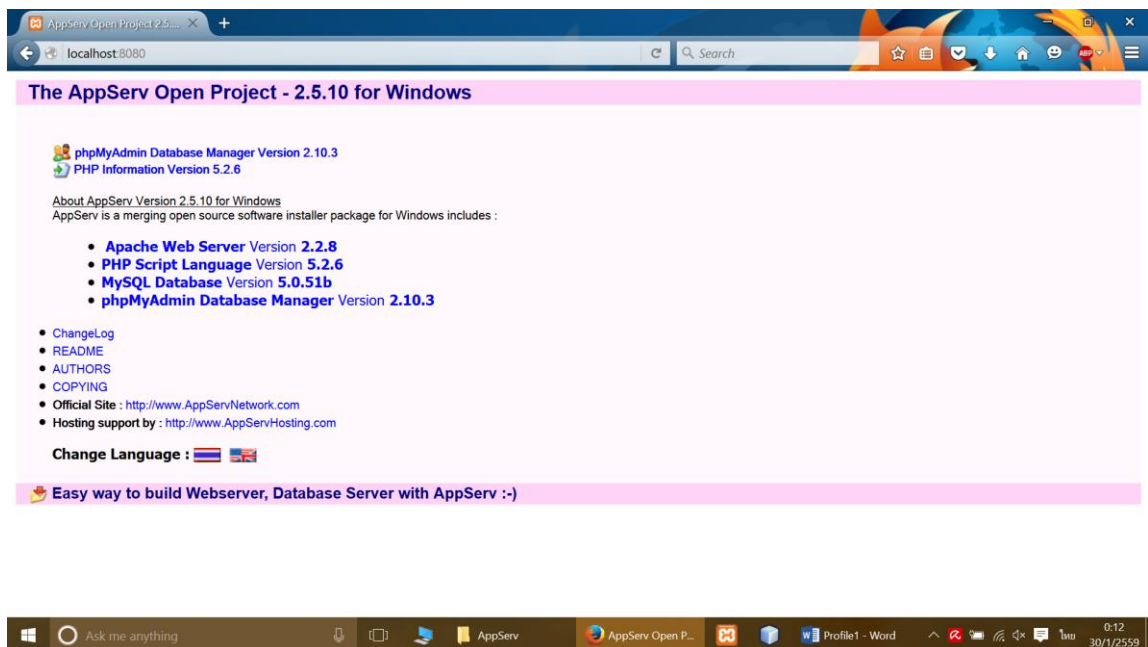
AppServ Open Project 2.5....

localhost:8080

Search

The AppServ Open Project - 2.5.10 for Windows

phpMyAdmin Database Manager Version 2.10.3
PHP Information Version 5.2.6

About AppServ Version 2.5.10 for Windows
AppServ is a merging open source software installer package for Windows includes :

- Apache Web Server Version 2.2.8
- PHP Script Language Version 5.2.6
- MySQL Database Version 5.0.51b
- phpMyAdmin Database Manager Version 2.10.3

- ChangeLog
- README
- AUTHORS
- COPYING
- Official Site : http://www.AppServNetwork.com
- Hosting support by : http://www.AppServHosting.com

Change Language :

Easy way to build Webserver, Database Server with AppServ :-)

Ask me anything

AppServ

AppServ Open P...

Profile1 - Word

ไทย

0:12
30/1/2559